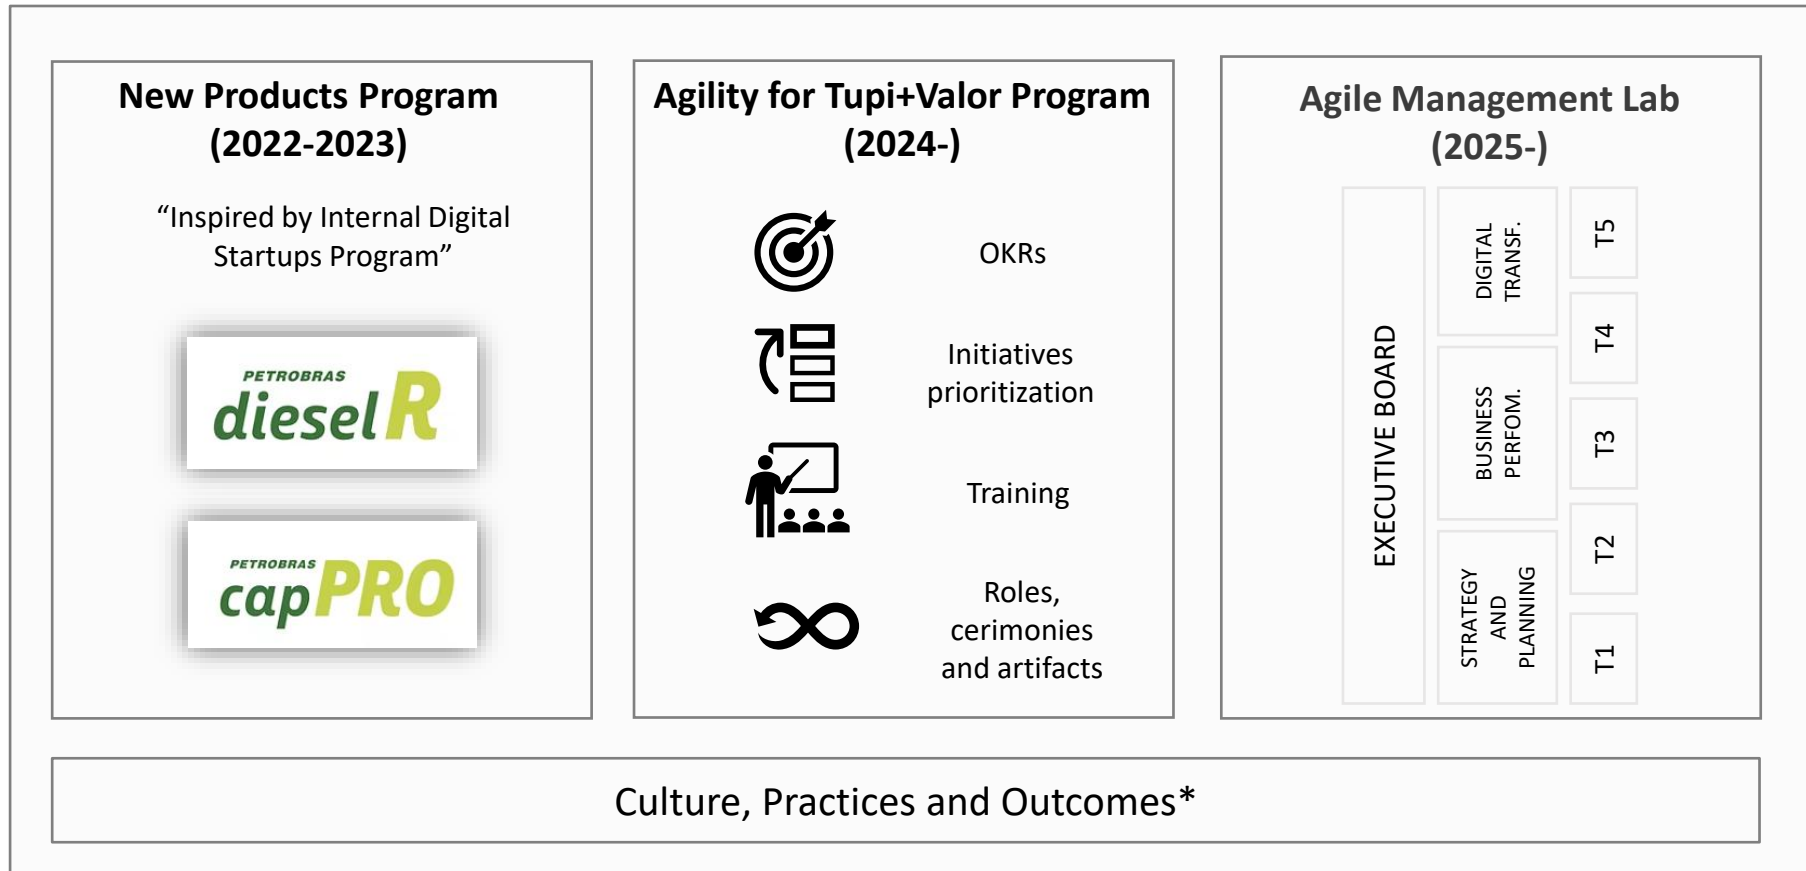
New Products Program (2022-2023)

"Inspired by Internal Digital Startups Program"

PETROBRAS dieselR

PETROBRAS capPRO

Agility for Tupi+Valor Program (2024-)

OKRs

Initiatives prioritization

Training

Roles, cerimonies and artifacts

Agile Management Lab (2025-)

EXECUTIVE BOARD

DIGITAL TRANSF.

BUSINESS PERFOM.

STRATEGY AND PLANNING

T5

T4

T3

T2

T1

Culture, Practices and Outcomes*